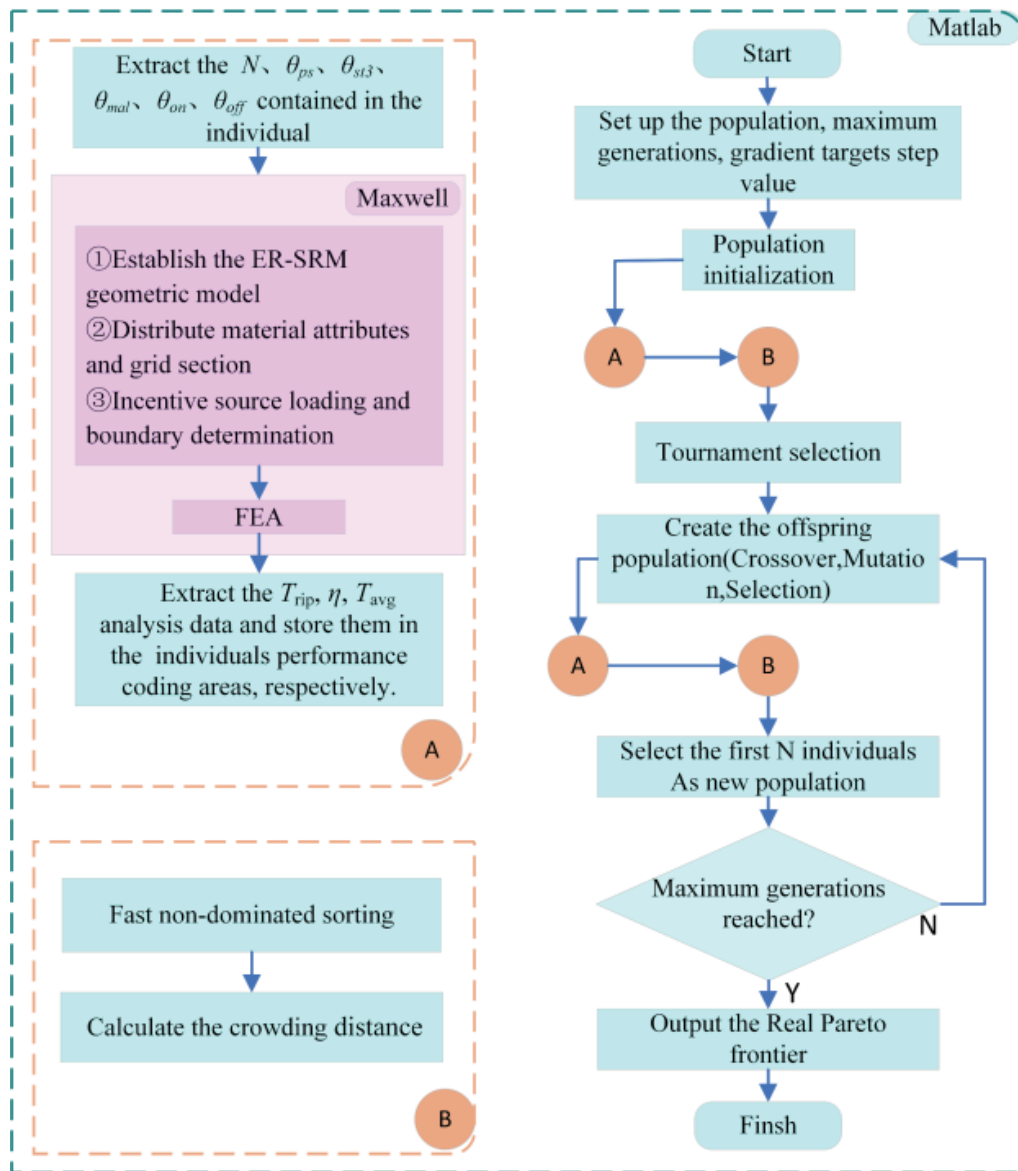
Matlab

Extract the $N$、$\theta_{ps}$、$\theta_{st3}$、$\theta_{mal}$、$\theta_{on}$、$\theta_{off}$ contained in the individual

Maxwell

①Establish the ER-SRM geometric model
②Distribute material attributes and grid section
③Incentive source loading and boundary determination

FEA

Extract the $T_{\text{rip}}$, $\eta$, $T_{\text{avg}}$ analysis data and store them in the individuals performance coding areas, respectively.

A

Fast non-dominated sorting

Calculate the crowding distance

B

Start

Set up the population, maximum generations, gradient targets step value

Population initialization

A

B

Tournament selection

Create the offspring population(Crossover,Mutation,Selection)

A

B

Select the first N individuals As new population

Maximum generations reached?

N

Y

Output the Real Pareto frontier

Finsh